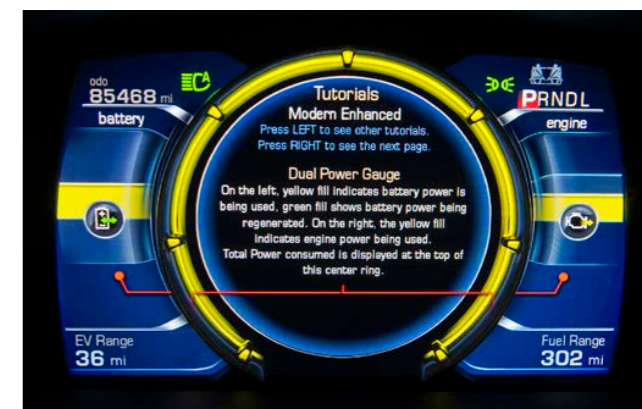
odo
85468 mi
battery

Tutorials
Modern Enhanced
Press LEFT to see other tutorials.
Press RIGHT to see the next page.

Dual Power Gauge
On the left, yellow fill indicates battery power is being used, green fill shows battery power being regenerated. On the right, the yellow fill indicates engine power being used.
Total Power consumed is displayed at the top of this center ring.

PRNDL
engine

EV Range
36 mi

Fuel Range
302 mi